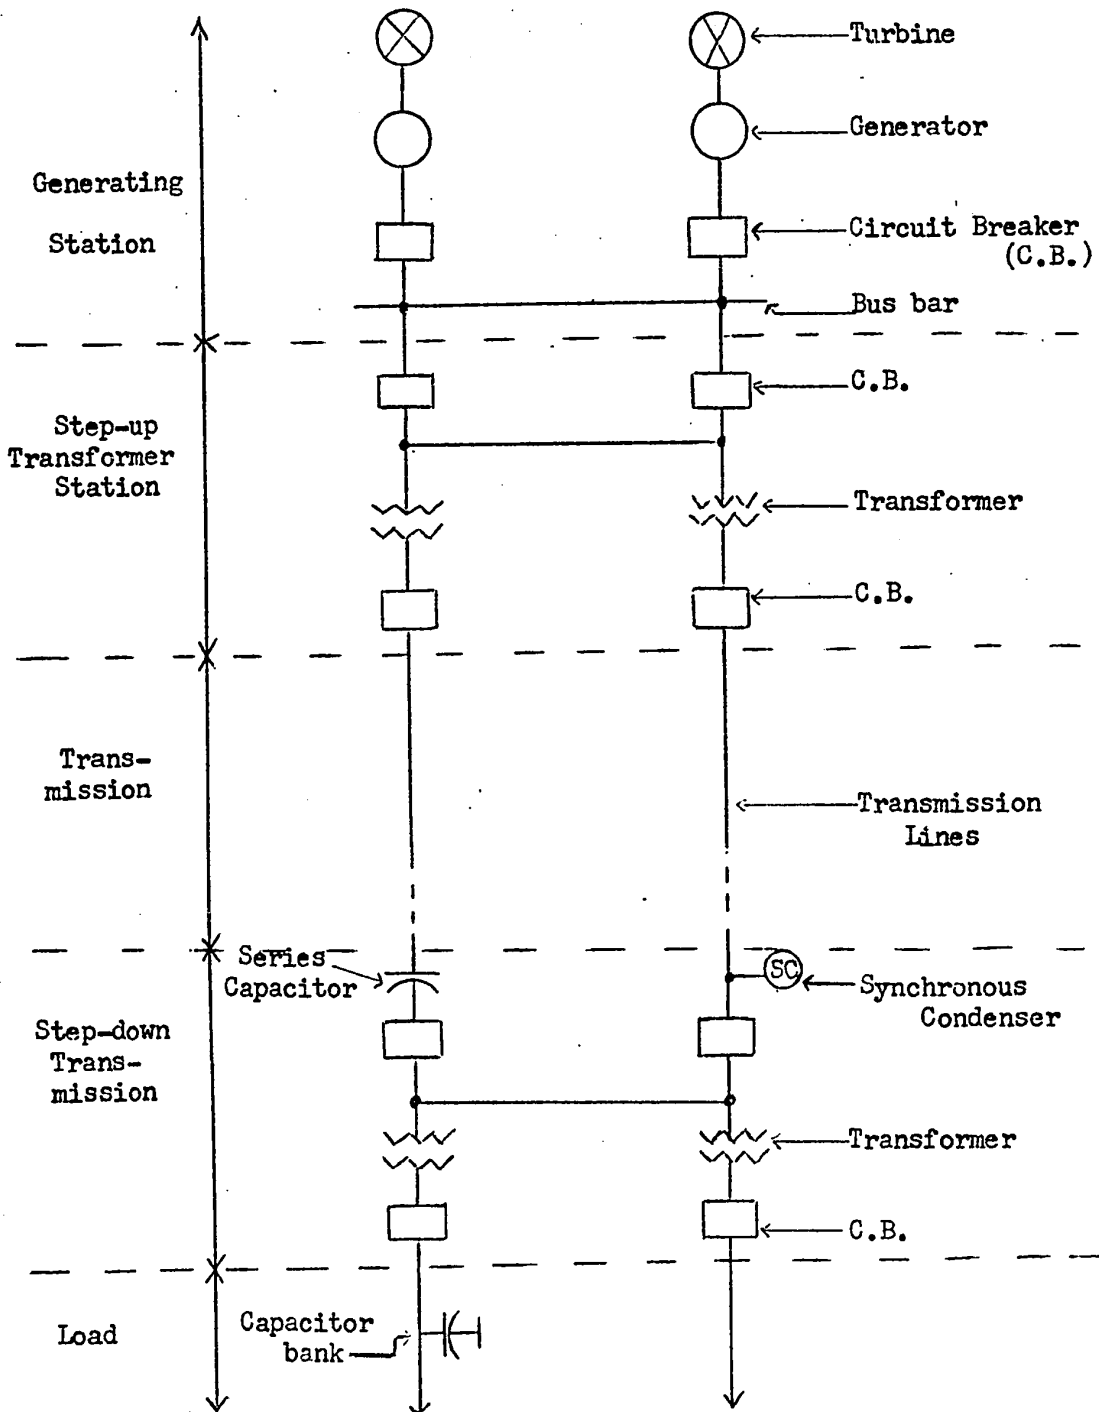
Turbine

Generator

Generating Station

Circuit Breaker (C.B.)

Bus bar

C.B.

Step-up Transformer Station

Transformer

C.B.

Trans-mission

Transmission Lines

Series Capacitor

SC

Synchronous Condenser

Step-down Trans-mission

Transformer

C.B.

Load

Capacitor bank